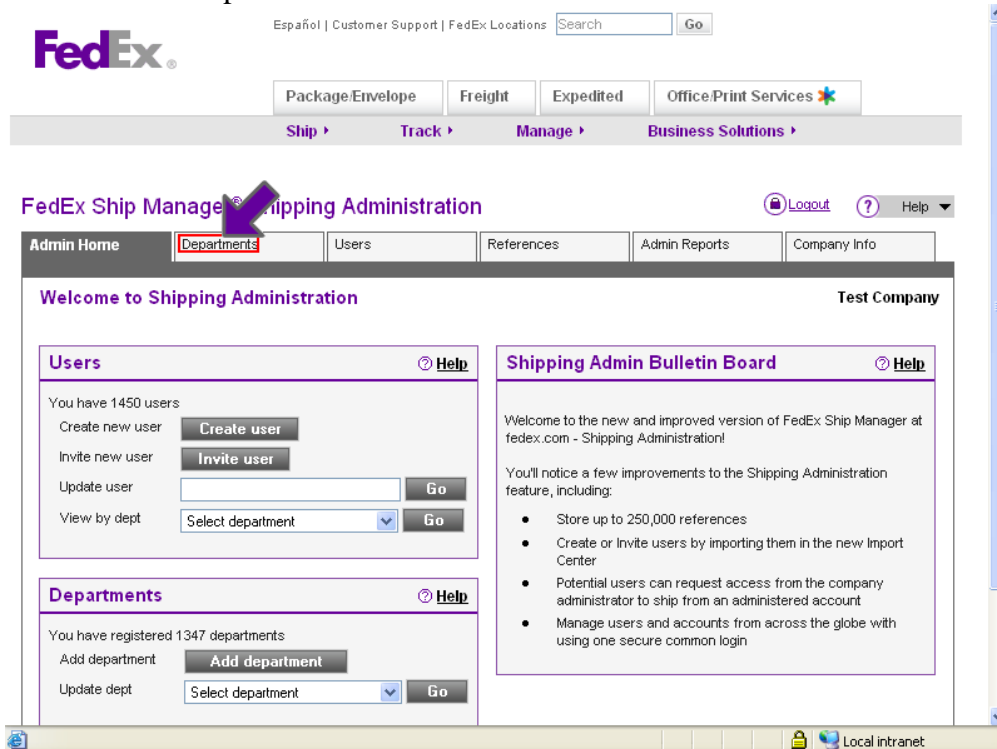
FedEx.

Español | Customer Support | FedEx Locations Search Go

Package/Envelope | Freight | Expedited | Office/Print Services

Ship ▸ Track ▸ Manage ▸ Business Solutions ▸

FedEx Ship Manage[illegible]ipping Administration

Logout ? Help

Admin Home | Departments | Users | References | Admin Reports | Company Info

Welcome to Shipping Administration

Test Company

Users

Help

You have 1450 users

Create new user Create user

Invite new user Invite user

Update user Go

View by dept Select department Go

Departments

Help

You have registered 1347 departments

Add department Add department

Update dept Select department Go

Shipping Admin Bulletin Board

Help

Welcome to the new and improved version of FedEx Ship Manager at fedex.com - Shipping Administration!

You'll notice a few improvements to the Shipping Administration feature, including:

- Store up to 250,000 references
- Create or Invite users by importing them in the new Import Center
- Potential users can request access from the company administrator to ship from an administered account
- Manage users and accounts from across the globe with using one secure common login

Local intranet